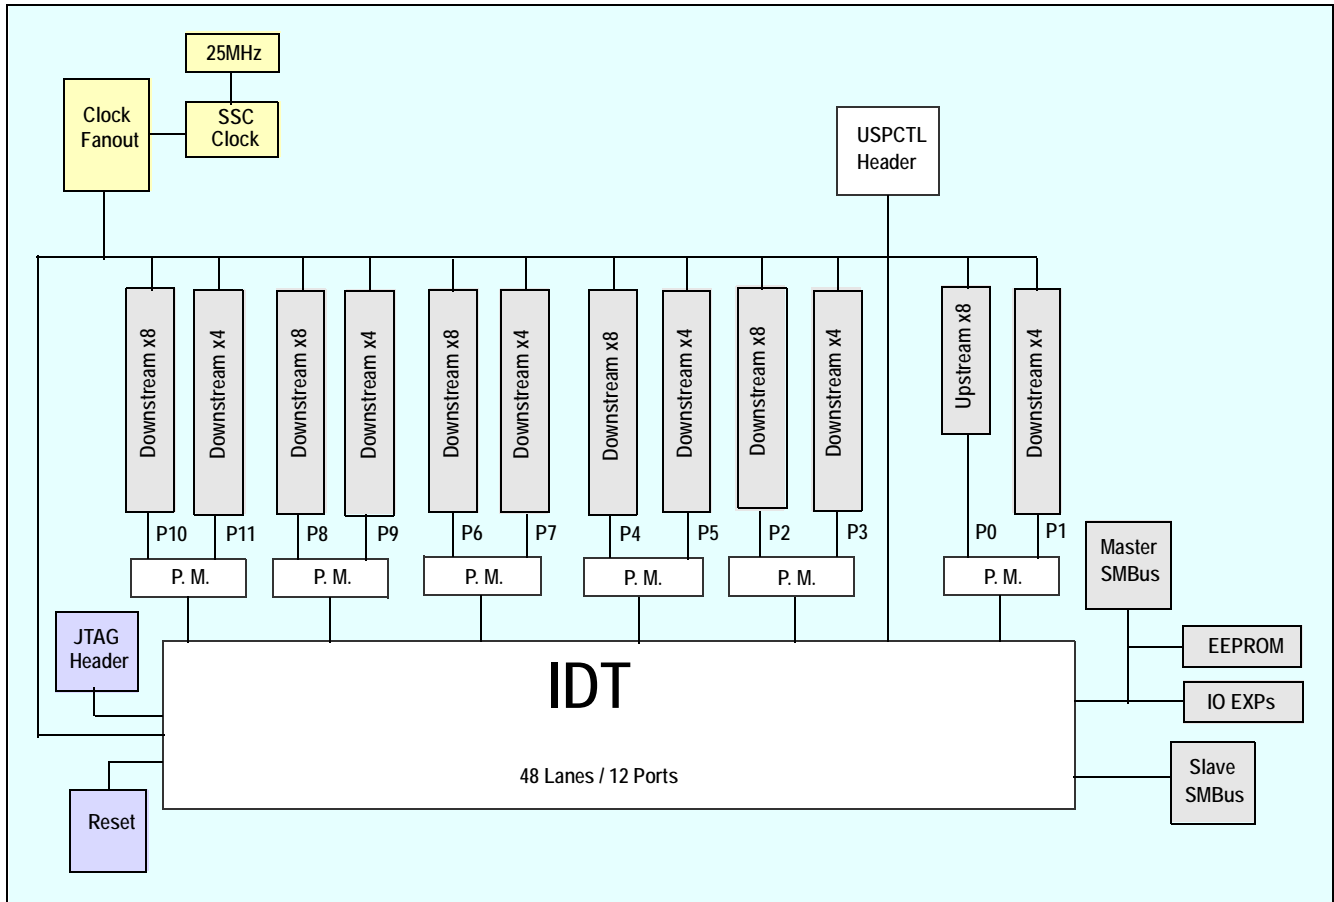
25MHz

Clock Fanout

SSC Clock

USPCTL Header

Downstream x8

Downstream x4

Downstream x8

Downstream x4

Downstream x8

Downstream x4

Downstream x8

Downstream x4

Downstream x8

Downstream x4

Upstream x8

Downstream x4

P10 P11 P8 P9 P6 P7 P4 P5 P2 P3 P0 P1

P. M.

P. M.

P. M.

P. M.

P. M.

P. M.

Master SMBus

EEPROM

IO EXPs

JTAG Header

IDT

48 Lanes / 12 Ports

Slave SMBus

Reset